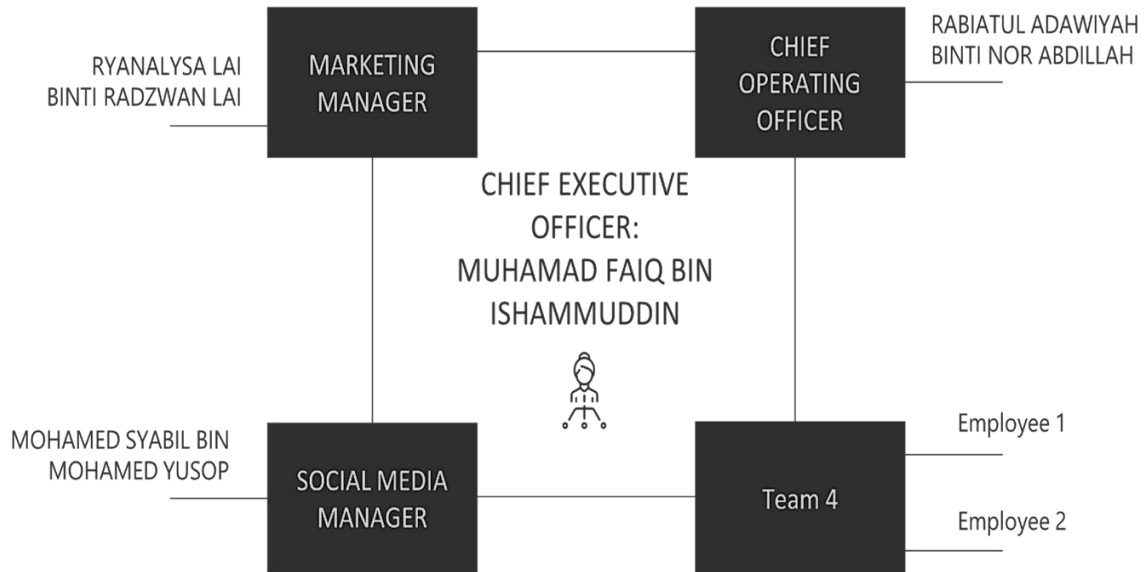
RYANALYSA LAI BINTI RADZWAN LAI

MARKETING MANAGER

CHIEF OPERATING OFFICER

RABIATUL ADAWIYAH BINTI NOR ABDILLAH

CHIEF EXECUTIVE OFFICER: MUHAMAD FAIQ BIN ISHAMMUDDIN

MOHAMED SYABIL BIN MOHAMED YUSOP

SOCIAL MEDIA MANAGER

Team 4

Employee 1

Employee 2